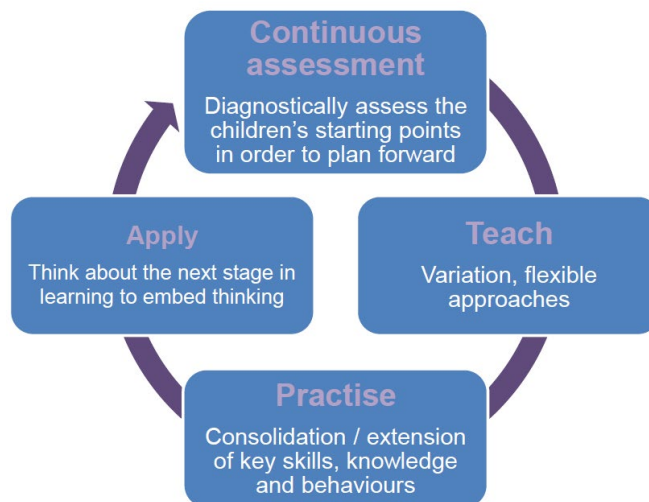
Continuous assessment

Diagnostically assess the children's starting points in order to plan forward

Teach

Variation, flexible approaches

Practise

Consolidation / extension of key skills, knowledge and behaviours

Apply

Think about the next stage in learning to embed thinking